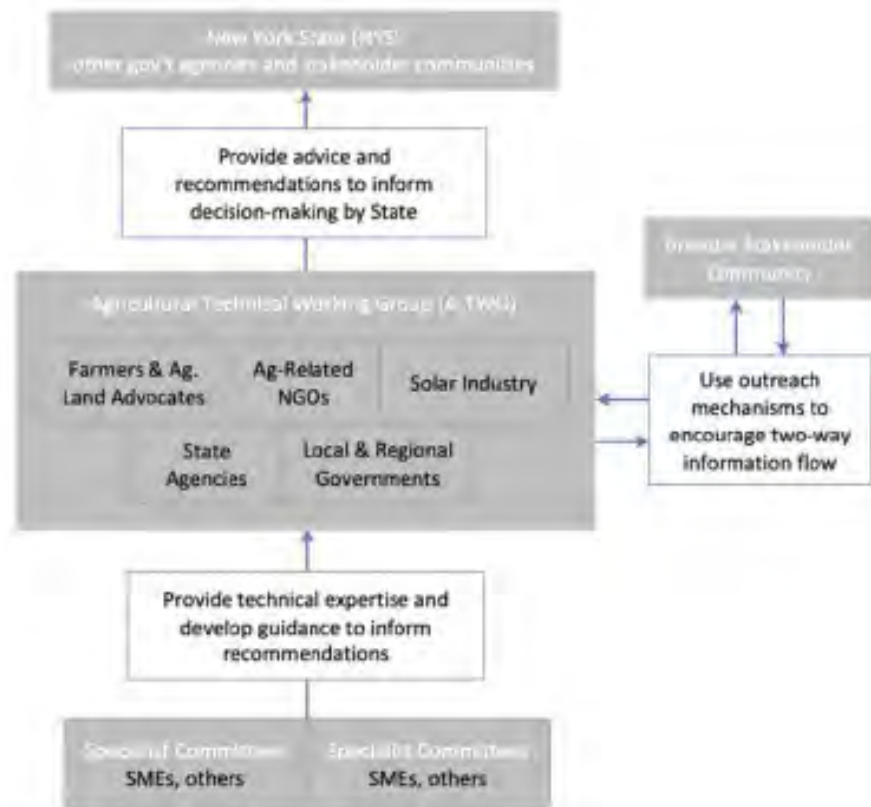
New York State (NYS)
other gov't agencies and stakeholder communities

Provide advice and recommendations to inform decision-making by State

Broader Stakeholder Community

Agricultural Technical Working Group (A-TWG)

Farmers & Ag. Land Advocates

Ag-Related NGOs

Solar Industry

State Agencies

Local & Regional Governments

Use outreach mechanisms to encourage two-way information flow

Provide technical expertise and develop guidance to inform recommendations

Specialist Committees
SMEs, others

Specialist Committees
SMEs, others